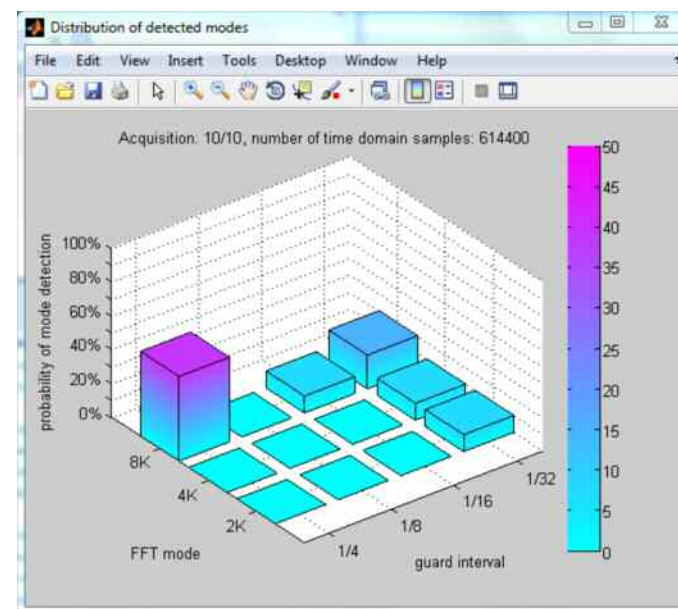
Distribution of detected modes

File Edit View Insert Tools Desktop Window Help

Acquisition: 10/10, number of time domain samples: 614400

probability of mode detection

100%
80%
60%
40%
20%
0%

8K
4K
2K
FFT mode

1/4
1/8
1/16
1/32
guard interval

50
45
40
35
30
25
20
15
10
5
0